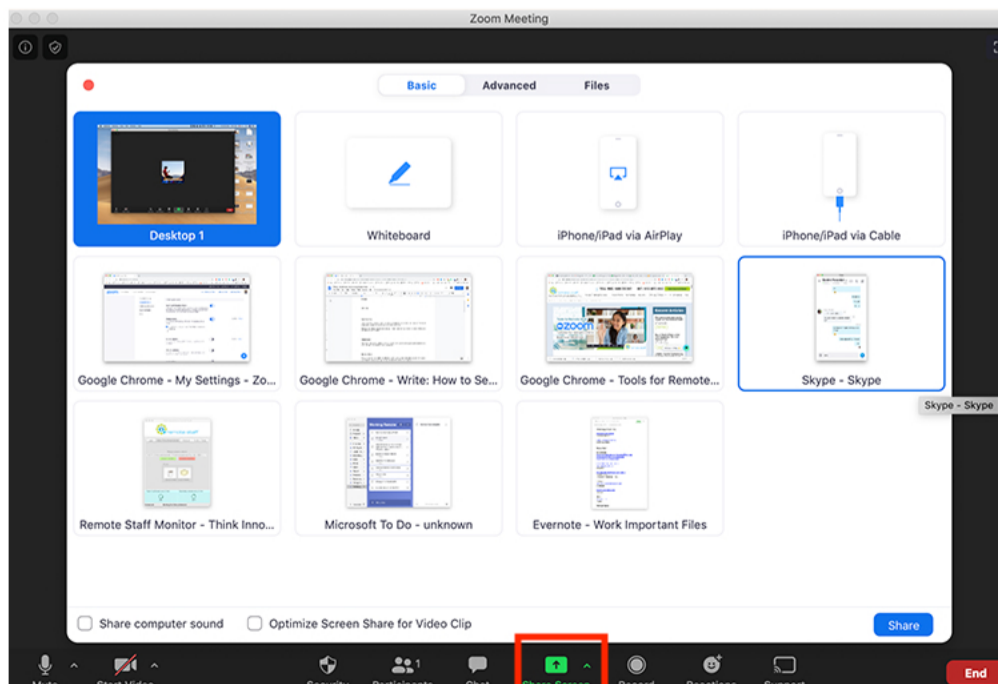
Zoom Meeting

Basic Advanced Files

Desktop 1

Whiteboard

iPhone/iPad via AirPlay

iPhone/iPad via Cable

Google Chrome - My Settings - Zo...

Google Chrome - Write: How to Se...

Google Chrome - Tools for Remote...

Skype - Skype

Skype - Skype

Remote Staff Monitor - Think Inno...

Microsoft To Do - unknown

Evernote - Work Important Files

Share computer sound

Optimize Screen Share for Video Clip

Share

Mute

Start Video

Security

1

Participants

Chat

Share Screen

Record

Reactions

Support

End